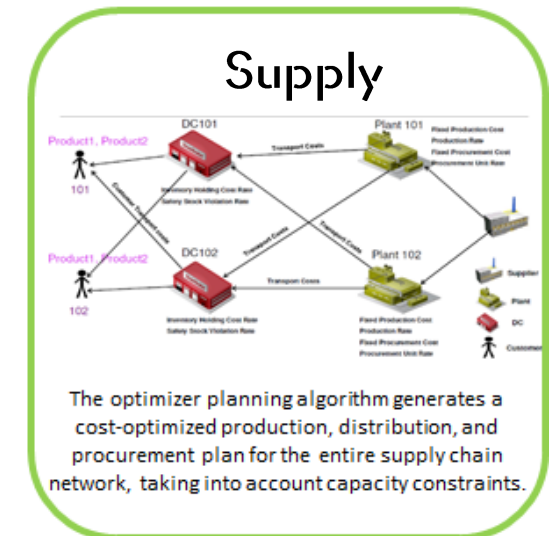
Supply

Product1, Product2

101

DC101

Inventory Holding Cost Rate
Safety Stock Violation Rate

Transport Costs

Plant 101

Fixed Production Cost
Production Rate
Fixed Procurement Cost
Procurement Unit Rate

Customer Transport Costs

Transport Costs

Transport Costs

Product1, Product2

102

DC102

Inventory Holding Cost Rate
Safety Stock Violation Rate

Transport Costs

Plant 102

Fixed Production Cost
Production Rate
Fixed Procurement Cost
Procurement Unit Rate

Supplier

Plant

DC

Customer

The optimizer planning algorithm generates a cost-optimized production, distribution, and procurement plan for the entire supply chain network, taking into account capacity constraints.